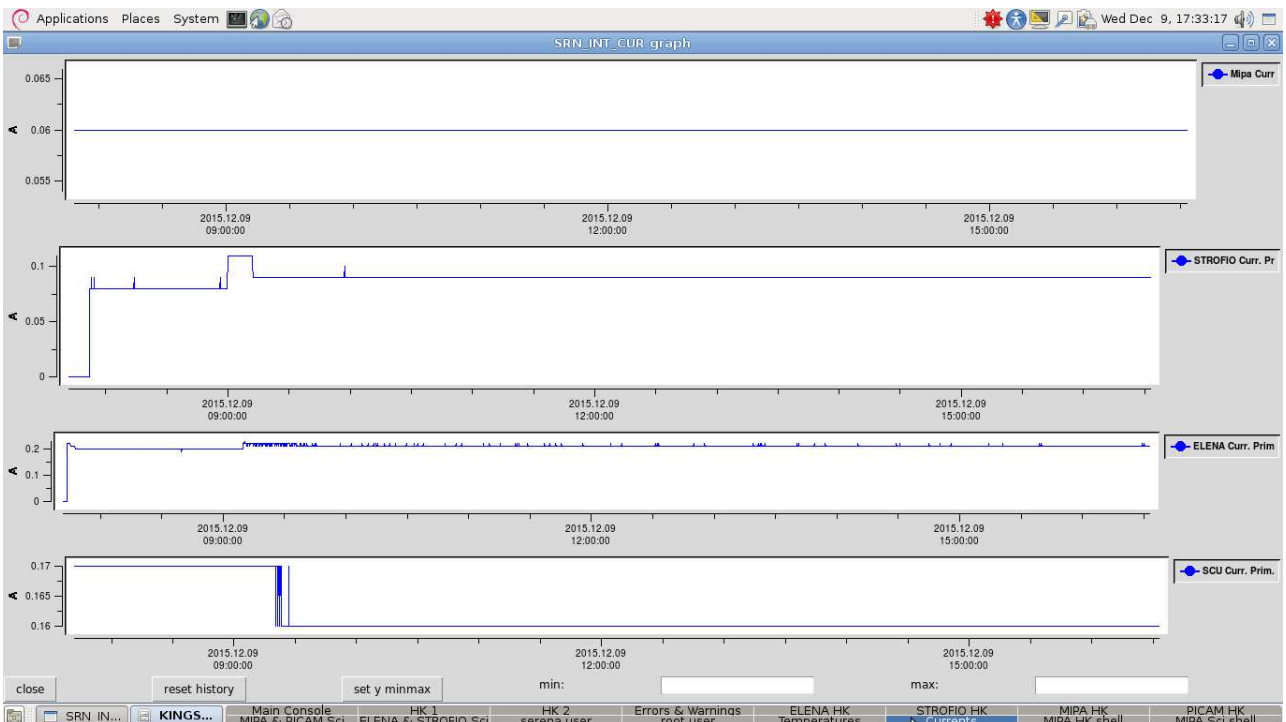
Applications Places System

Wed Dec 9, 17:33:17

SRN_INT_CUR graph

0.065
A 0.06
0.055

2015.12.09 09:00:00
2015.12.09 12:00:00
2015.12.09 15:00:00

Mipa Curr

0.1
A 0.05
0

2015.12.09 09:00:00
2015.12.09 12:00:00
2015.12.09 15:00:00

STROFIO Curr. Pr

0.2
A 0.1
0

2015.12.09 09:00:00
2015.12.09 12:00:00
2015.12.09 15:00:00

ELENA Curr. Prim

0.17
A 0.165
0.16

2015.12.09 09:00:00
2015.12.09 12:00:00
2015.12.09 15:00:00

SCU Curr. Prim.

close
reset history
set y minmax
min:
max:

SRN_IN...
KINGS...
Main Console
MIPA & PICAM Sci
HK 1
ELENA & STROFIO Sci
HK 2
serena user
Errors & Warnings
root user
ELENA HK
Temperatures
STROFIO HK
Currents
MIPA HK
MIPA HK shell
PICAM HK
MIPA Sci shell